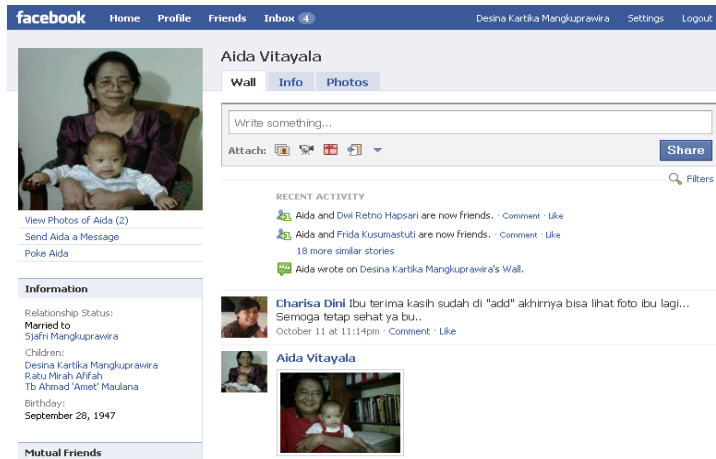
facebook Home Profile Friends Inbox 4 Desina Kartika Mangkuprawira Settings Logout

Aida Vitayala

Wall Info Photos

Write something...

Attach:

Share

Filters

View Photos of Aida (2)
Send Aida a Message
Poke Aida

Information

Relationship Status:
Married to
Sjafri Mangkuprawira

Children:
Desina Kartika Mangkuprawira
Ratu Mirah Afifah
Tb Ahmad 'Amet' Maulana

Birthday:
September 28, 1947

Mutual Friends

RECENT ACTIVITY

Aida and Dwi Retno Hapsari are now friends. · Comment · Like

Aida and Frida Kusumastuti are now friends. · Comment · Like

18 more similar stories

Aida wrote on Desina Kartika Mangkuprawira's Wall.

Charisa Dini Ibu terima kasih sudah di "add" akhirnya bisa lihat foto ibu lagi... Semoga tetap sehat ya bu..
October 11 at 11:14pm · Comment · Like

Aida Vitayala